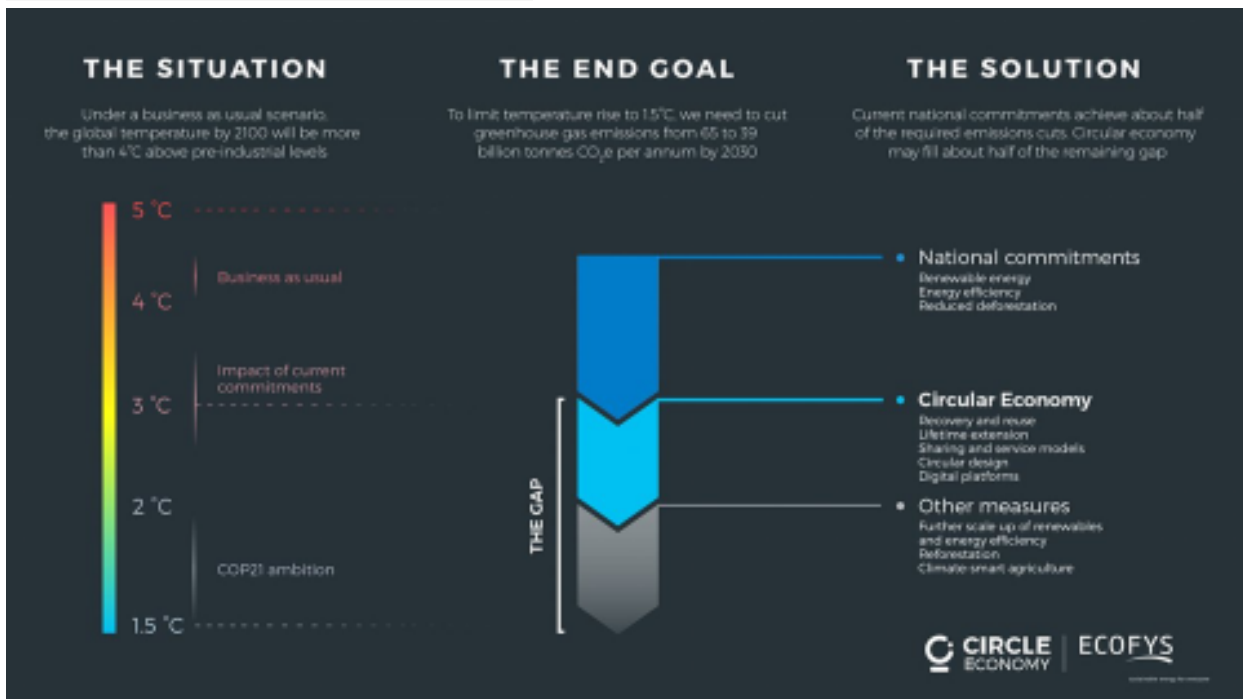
THE SITUATION

Under a business as usual scenario, the global temperature by 2100 will be more than 4°C above pre-industrial levels

5 °C

4 °C

3 °C

2 °C

1.5 °C

Business as usual

Impact of current commitments

COP21 ambition

THE END GOAL

To limit temperature rise to 1.5°C, we need to cut greenhouse gas emissions from 65 to 39 billion tonnes $CO_2e$ per annum by 2030

THE GAP

THE SOLUTION

Current national commitments achieve about half of the required emissions cuts. Circular economy may fill about half of the remaining gap

National commitments
Renewable energy
Energy efficiency
Reduced deforestation

Circular Economy
Recovery and reuse
Lifetime extension
Sharing and service models
Circular design
Digital platforms

Other measures
Further scale up of renewables and energy efficiency
Reforestation
Climate-smart agriculture

CIRCLE ECONOMY | ECOFYS
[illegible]